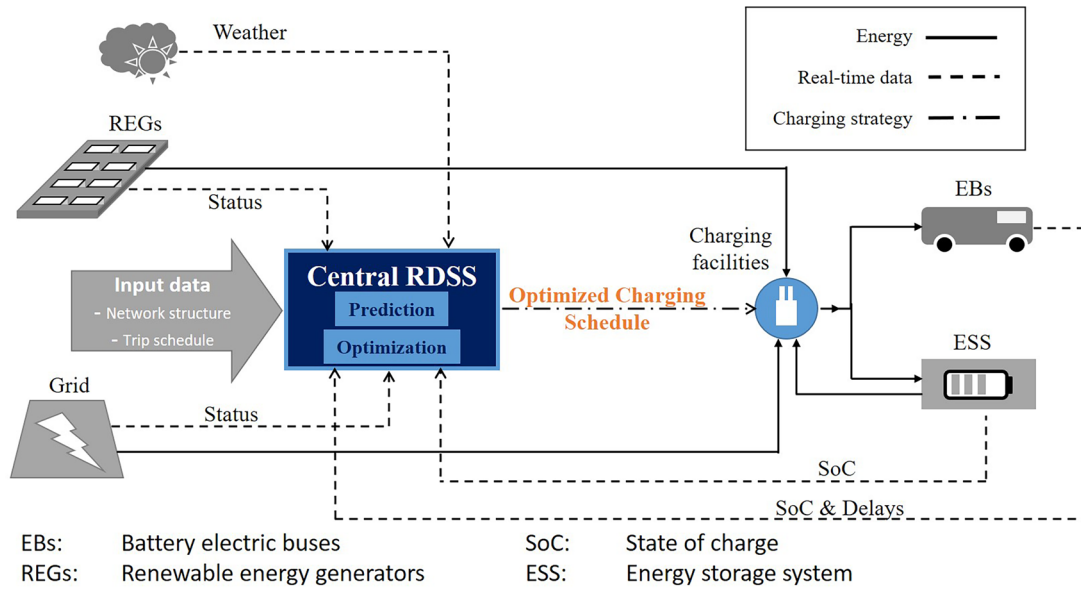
Weather

Energy
Real-time data
Charging strategy

REGs

Status

EBs

Charging facilities

Input data
- Network structure
- Trip schedule

Central RDSS
Prediction
Optimization

Optimized Charging Schedule

ESS

Grid

Status

SoC

SoC & Delays

EBs: Battery electric buses
REGs: Renewable energy generators
SoC: State of charge
ESS: Energy storage system